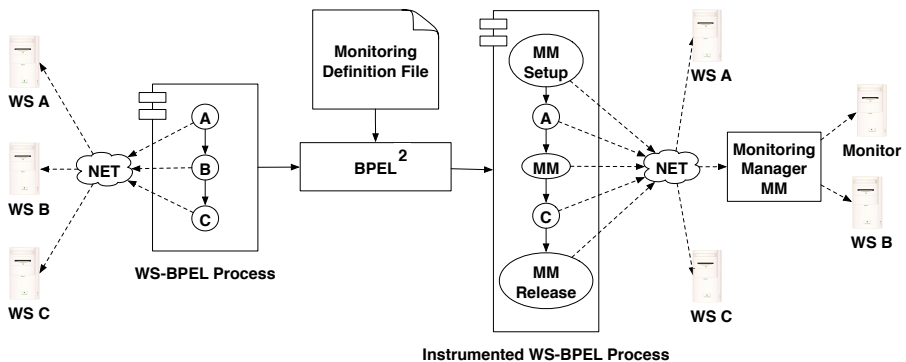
WS A

WS B

WS C

NET

A

B

C

WS-BPEL Process

Monitoring Definition File

BPEL$^2$

MM Setup

A

MM

C

MM Release

Instrumented WS-BPEL Process

WS A

NET

WS C

Monitoring Manager MM

Monitor

WS B